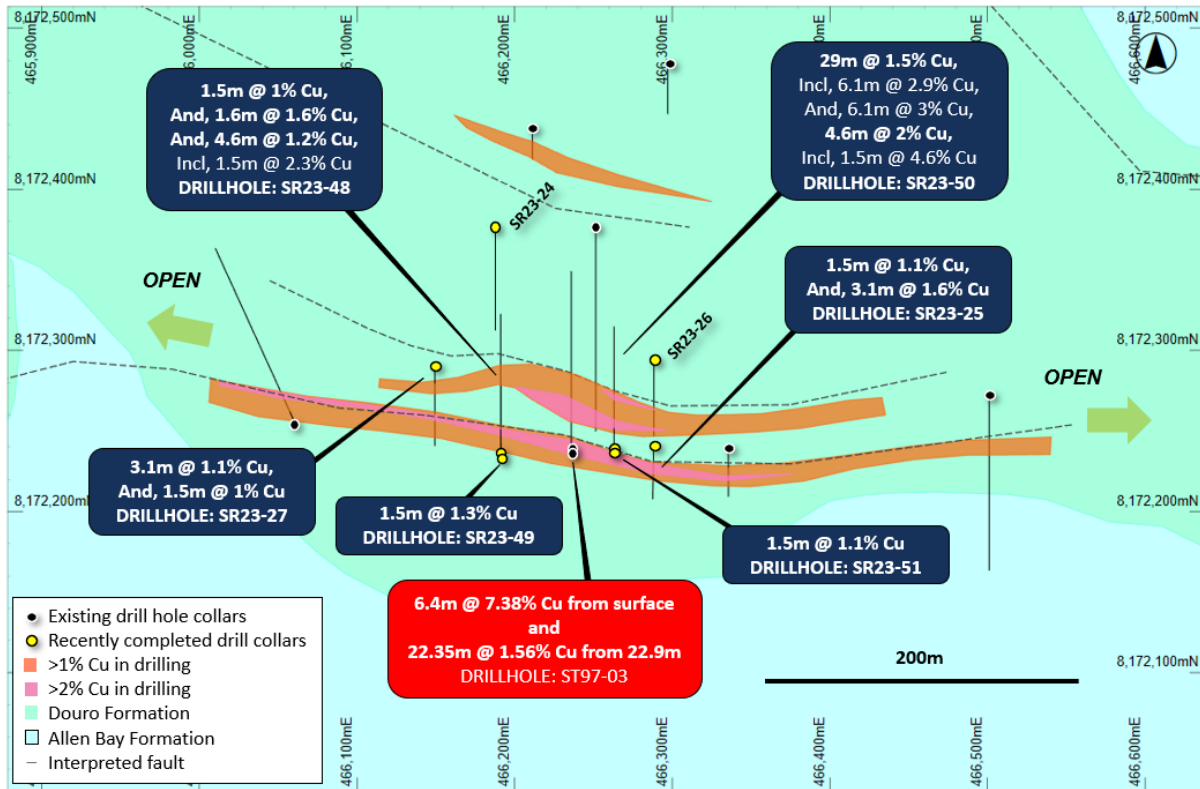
8,172,500mN
465,900mE
466,000mE
466,100mE
466,200mE
466,300mE
466,400mE
466,500mE
466,600mE
8,172,500mN

1.5m @ 1% Cu,
And, 1.6m @ 1.6% Cu,
And, 4.6m @ 1.2% Cu,
Incl, 1.5m @ 2.3% Cu
DRILLHOLE: SR23-48

29m @ 1.5% Cu,
Incl, 6.1m @ 2.9% Cu,
And, 6.1m @ 3% Cu,
4.6m @ 2% Cu,
Incl, 1.5m @ 4.6% Cu
DRILLHOLE: SR23-50

8,172,400mN
8,172,400mN

SR23-24

OPEN

1.5m @ 1.1% Cu,
And, 3.1m @ 1.6% Cu
DRILLHOLE: SR23-25

SR23-26

8,172,300mN
8,172,300mN

OPEN

3.1m @ 1.1% Cu,
And, 1.5m @ 1% Cu
DRILLHOLE: SR23-27

8,172,200mN
8,172,200mN

1.5m @ 1.3% Cu
DRILLHOLE: SR23-49

1.5m @ 1.1% Cu
DRILLHOLE: SR23-51

Existing drill hole collars
Recently completed drill collars
>1% Cu in drilling
>2% Cu in drilling
Douro Formation
Allen Bay Formation
Interpreted fault

6.4m @ 7.38% Cu from surface
and
22.35m @ 1.56% Cu from 22.9m
DRILLHOLE: ST97-03

200m

8,172,100mN

466,100mE
466,200mE
466,300mE
466,400mE
466,500mE
466,600mE